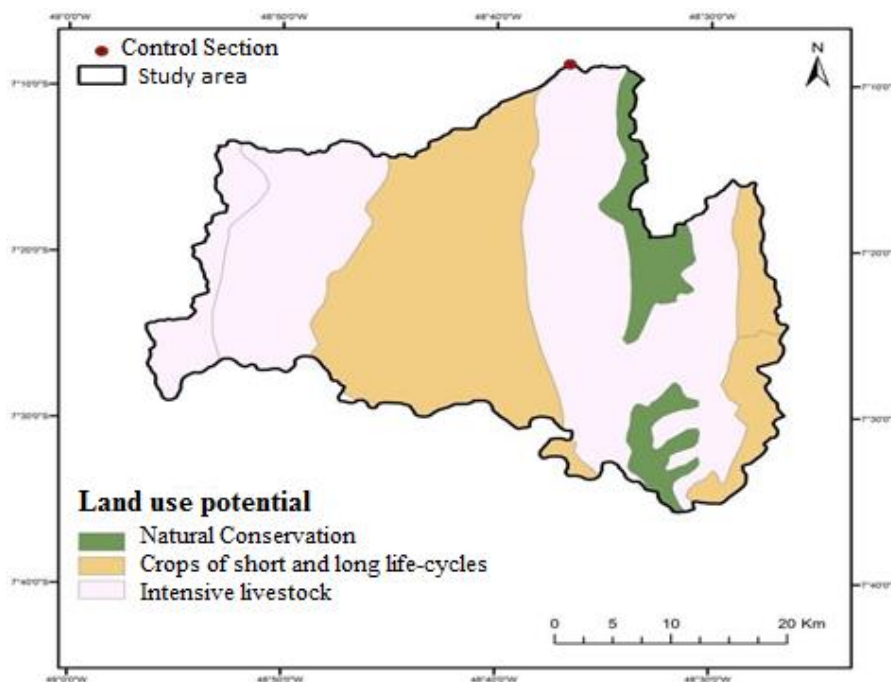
49°0'0"W 48°50'0"W 48°40'0"W 48°30'0"W

Control Section
Study area

N

7°10'0"S 7°10'0"S
7°20'0"S 7°20'0"S
7°30'0"S 7°30'0"S
7°40'0"S 7°40'0"S

Land use potential
Natural Conservation
Crops of short and long life-cycles
Intensive livestock

0 5 10 20 Km

49°0'0"W 48°50'0"W 48°40'0"W 48°30'0"W